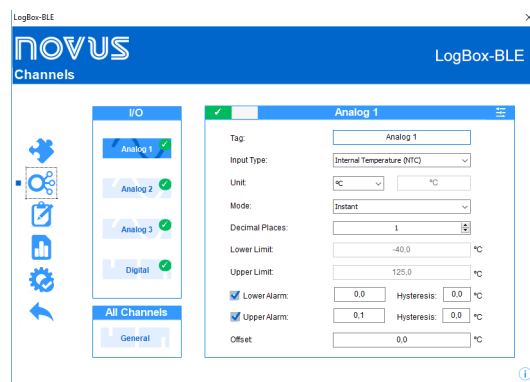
LogBox-BLE

NOVUS

LogBox-BLE

Channels

I/O

Analog 1

Analog 2

Analog 3

Digital

All Channels

General

Analog 1

Tag: Analog 1

Input Type: Internal Temperature (NTC)

Unit: ºC ºC

Mode: Instant

Decimal Places: 1

Lower Limit: -40,0 ºC

Upper Limit: 125,0 ºC

Lower Alarm: 0,0 Hysteresis: 0,0 ºC

Upper Alarm: 0,1 Hysteresis: 0,0 ºC

Offset: 0,0 ºC